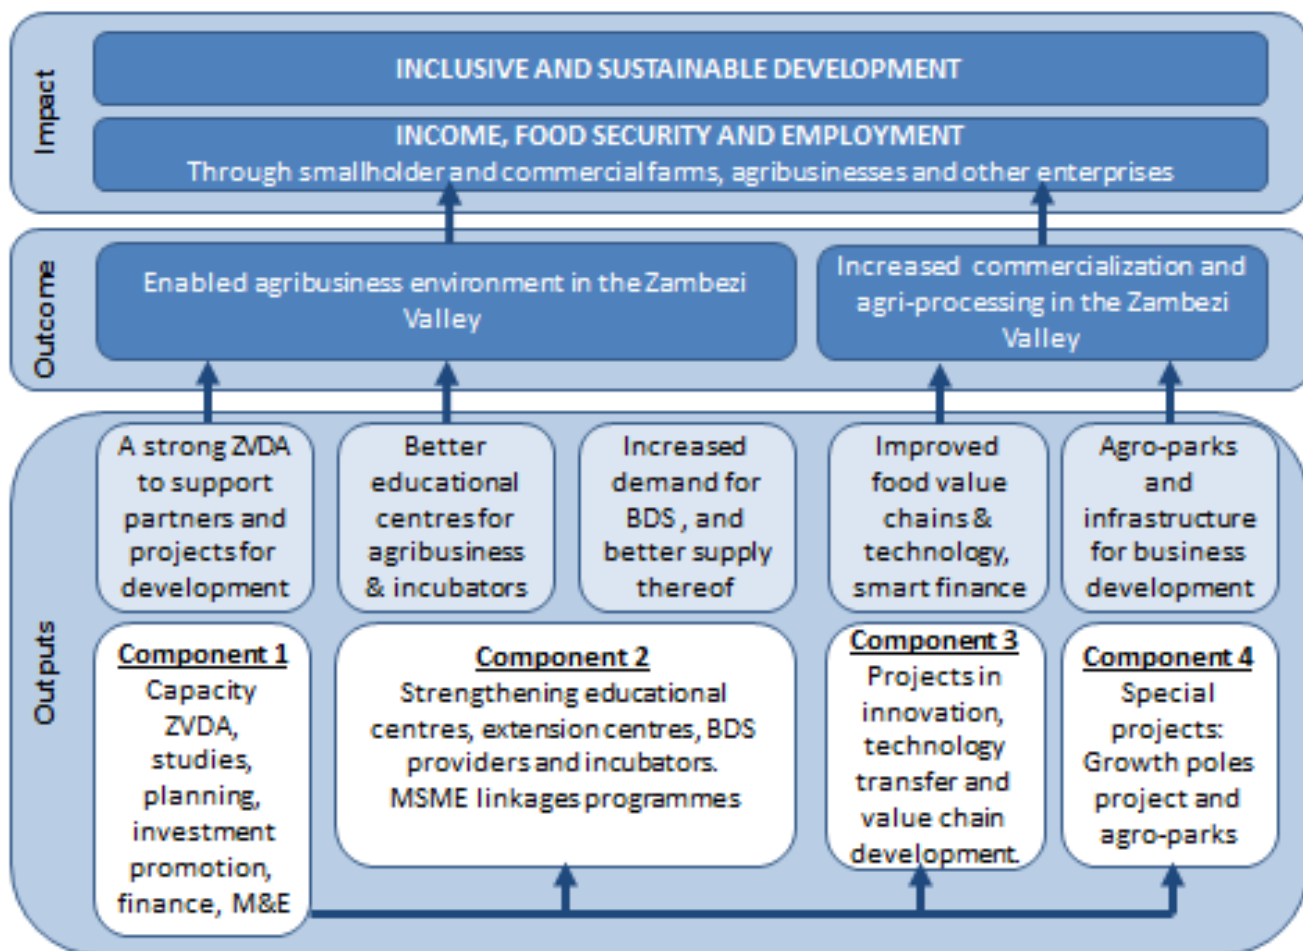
Impact

INCLUSIVE AND SUSTAINABLE DEVELOPMENT

INCOME, FOOD SECURITY AND EMPLOYMENT
Through smallholder and commercial farms, agribusinesses and other enterprises

Outcome

Enabled agribusiness environment in the Zambezi Valley

Increased commercialization and agri-processing in the Zambezi Valley

Outputs

A strong ZVDA to support partners and projects for development

Better educational centres for agribusiness & incubators

Increased demand for BDS, and better supply thereof

Improved food value chains & technology, smart finance

Agro-parks and infrastructure for business development

Component 1
Capacity ZVDA, studies, planning, investment promotion, finance, M&E

Component 2
Strengthening educational centres, extension centres, BDS providers and incubators. MSME linkages programmes

Component 3
Projects in innovation, technology transfer and value chain development.

Component 4
Special projects: Growth poles project and agro-parks